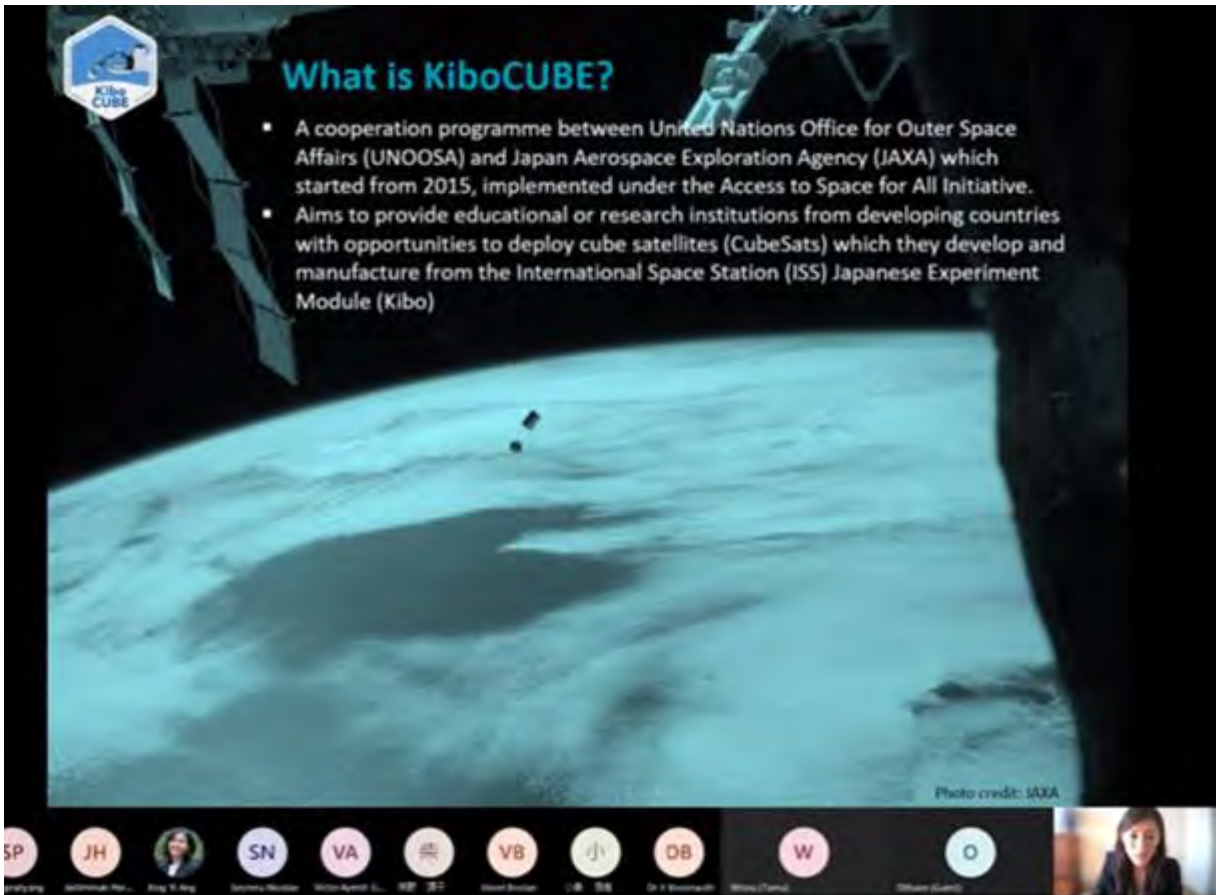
Kibo CUBE

What is KiboCUBE?

- A cooperation programme between United Nations Office for Outer Space Affairs (UNOOSA) and Japan Aerospace Exploration Agency (JAXA) which started from 2015, implemented under the Access to Space for All Initiative.
- Aims to provide educational or research institutions from developing countries with opportunities to deploy cube satellites (CubeSats) which they develop and manufacture from the International Space Station (ISS) Japanese Experiment Module (Kibo)

Photo credit: JAXA

SP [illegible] JH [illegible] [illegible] SN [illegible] VA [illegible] 柴 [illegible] VB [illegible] 小 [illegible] DB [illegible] W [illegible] O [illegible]